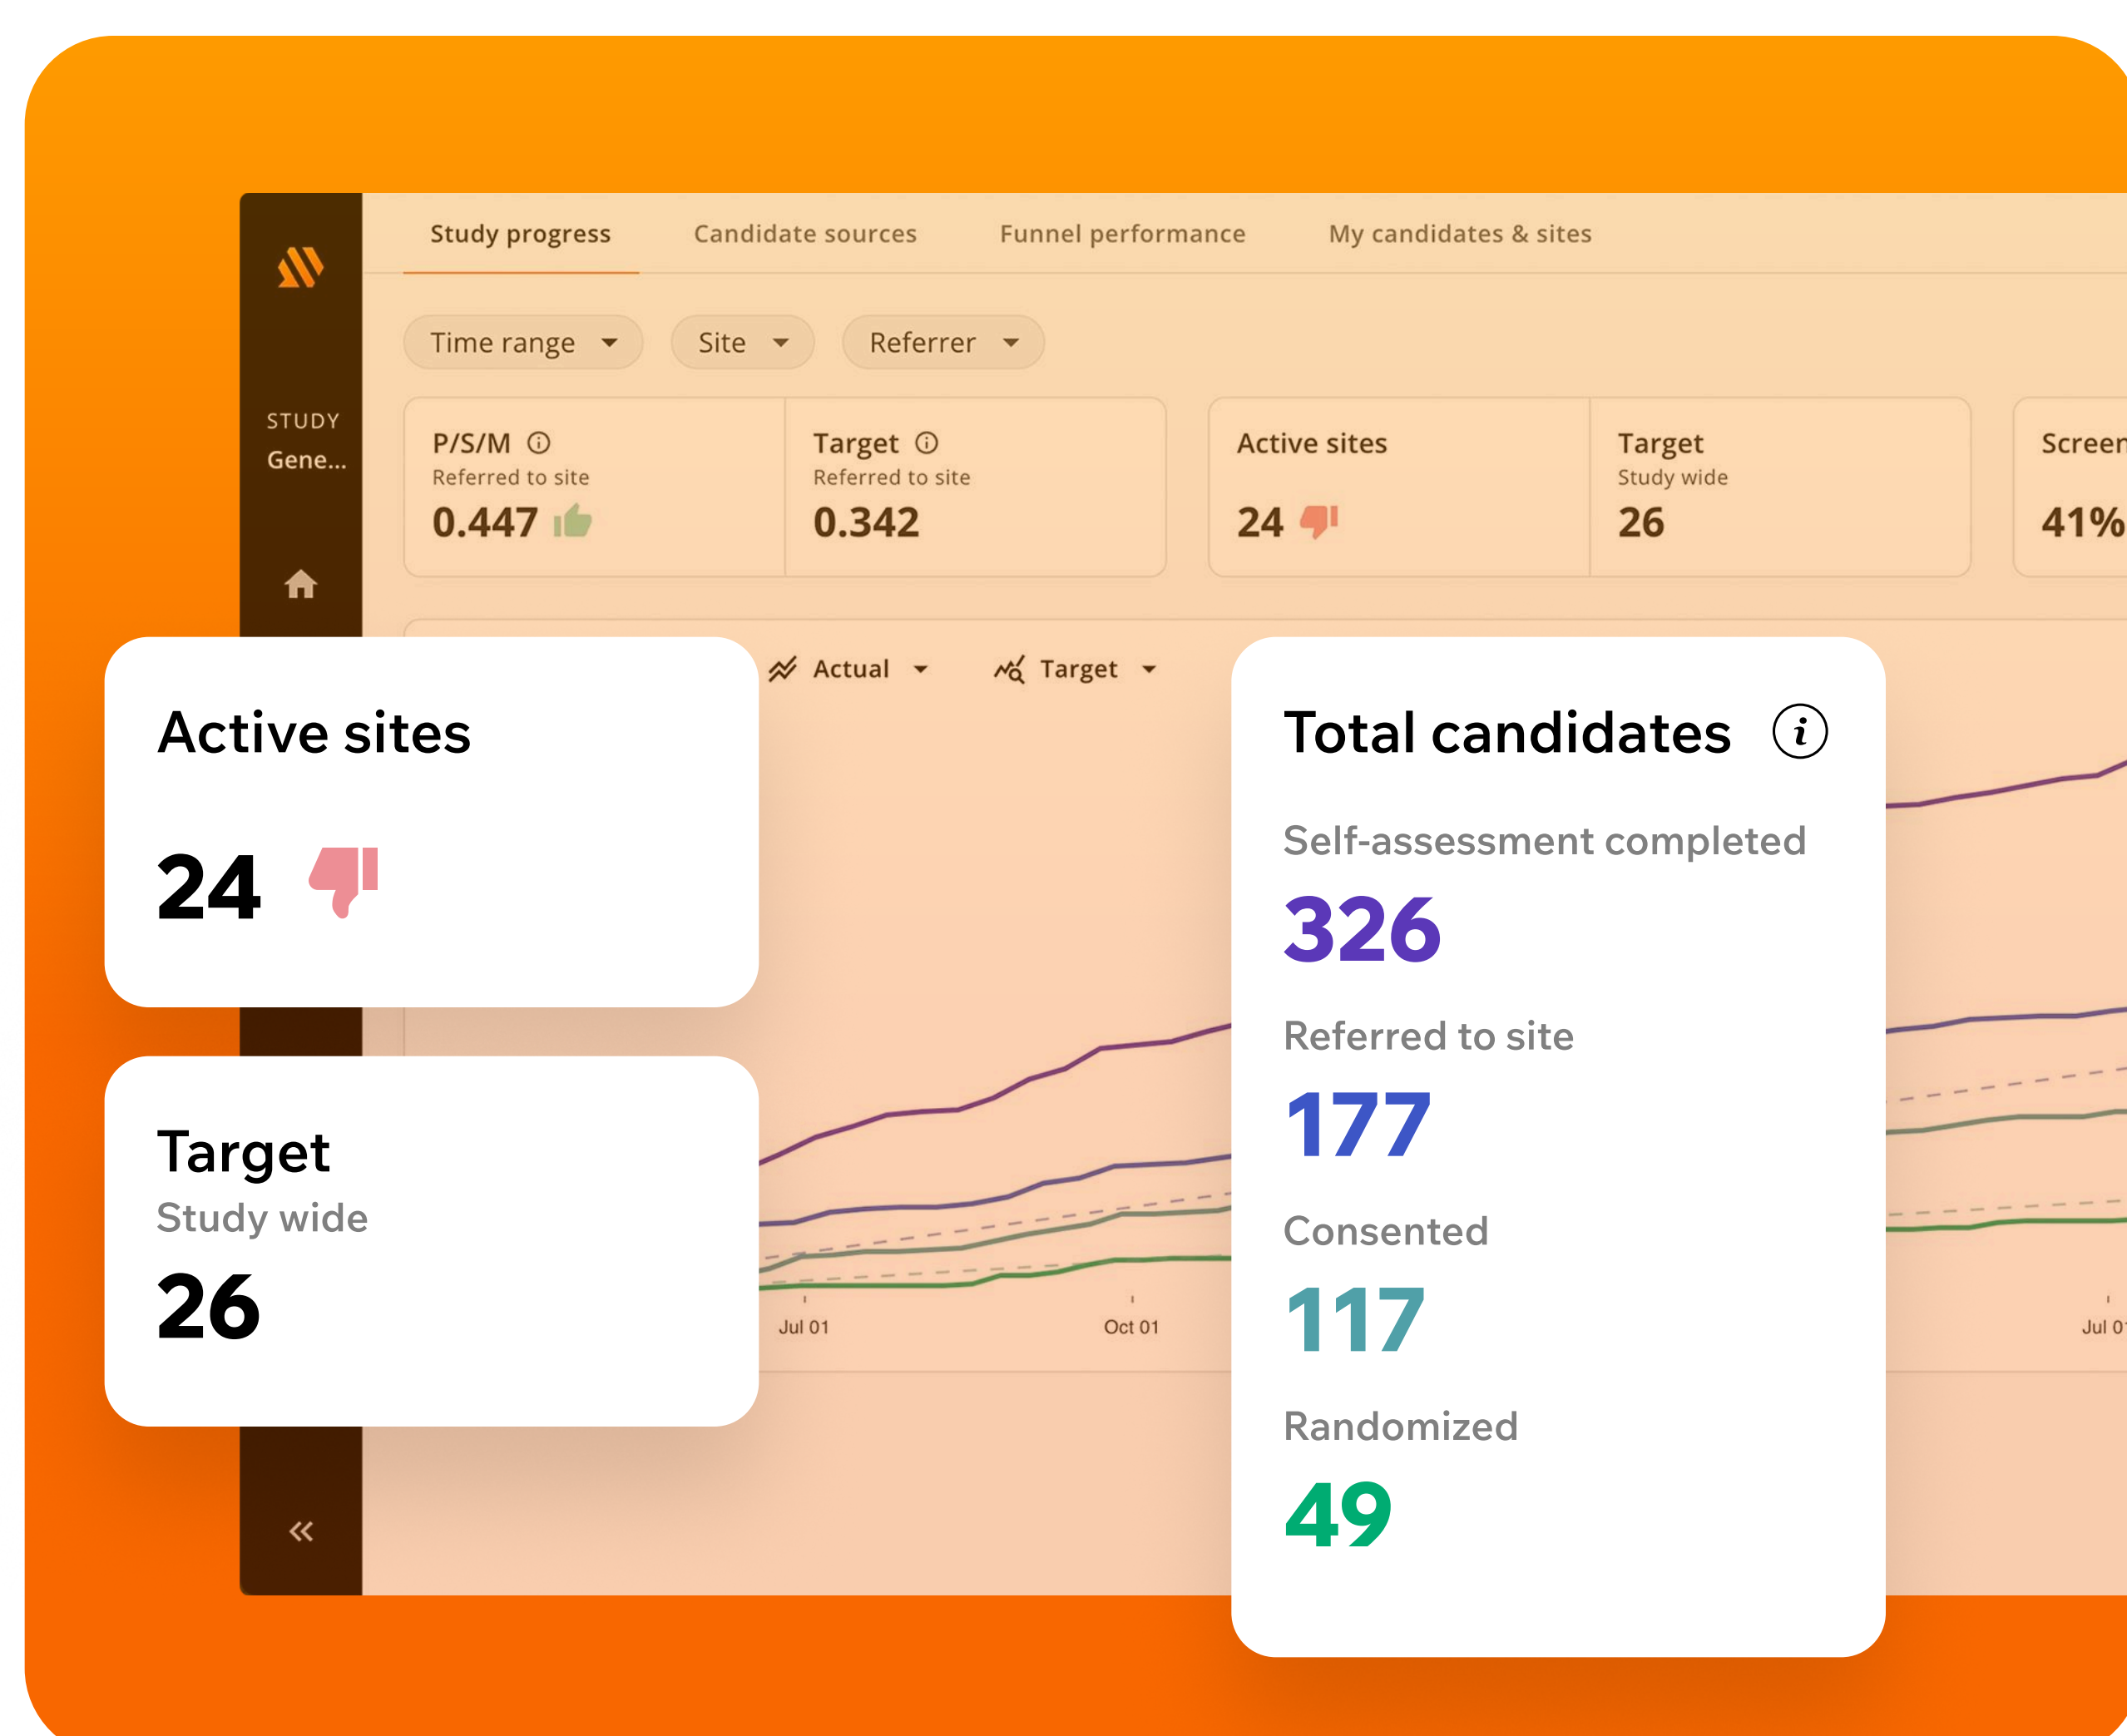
STUDY
Gene...

Study progress
Candidate sources
Funnel performance
My candidates & sites

Time range
Site
Referrer

P/S/M
Referred to site
0.447

Target
Referred to site
0.342

Active sites
24

Target
Study wide
26

Screen
41%

Actual
Target

Jul 01
Oct 01
Jul 0

Active sites
24

Target
Study wide
26

Total candidates
Self-assessment completed
326
Referred to site
177
Consented
117
Randomized
49